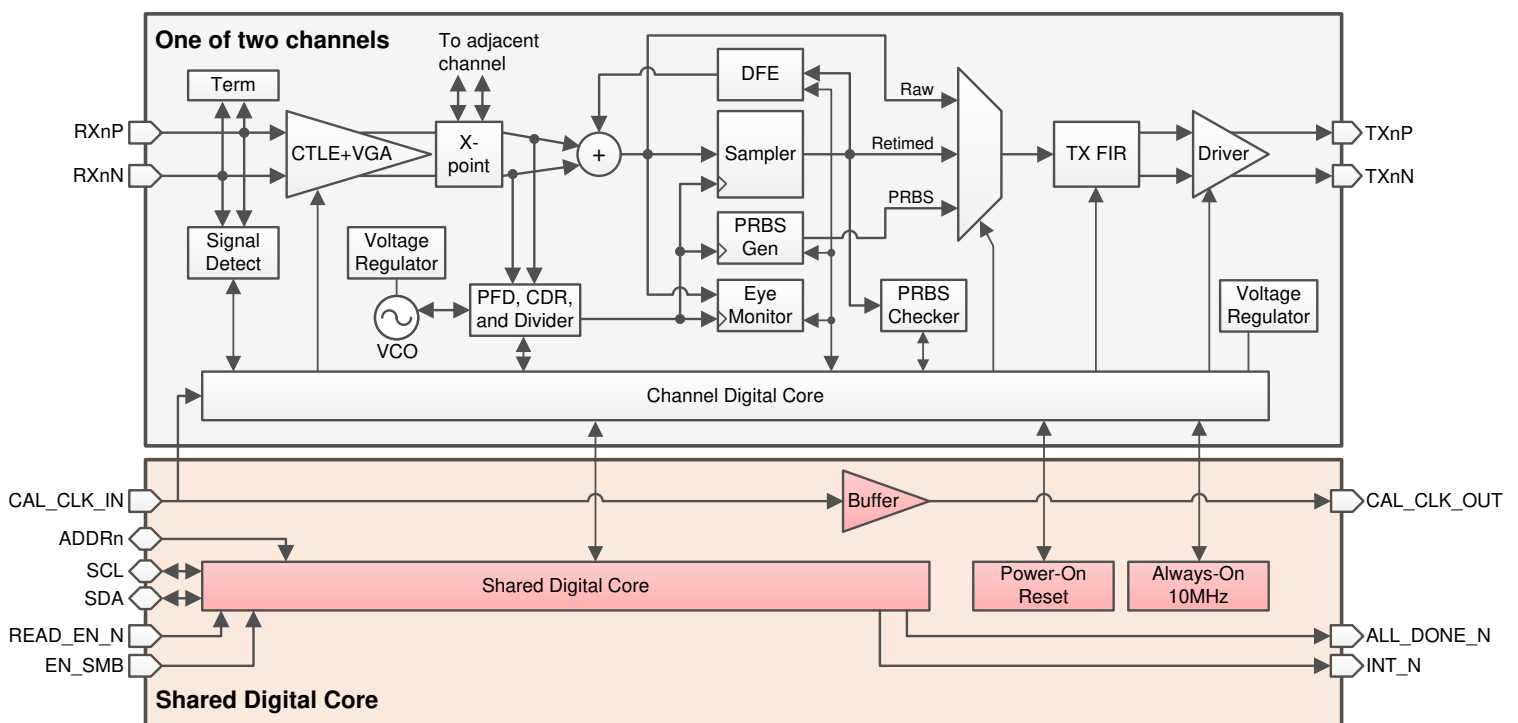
One of two channels

To adjacent channel

Term

RXnP

RXnN

CTLE+VGA

X-point

+

DFE

Sampler

Raw

Retimed

PRBS

TX FIR

Driver

TXnP

TXnN

Signal Detect

Voltage Regulator

VCO

PFD, CDR, and Divider

PRBS Gen

Eye Monitor

PRBS Checker

Voltage Regulator

Channel Digital Core

CAL_CLK_IN

Buffer

CAL_CLK_OUT

ADDRn

SCL

SDA

READ_EN_N

EN_SMB

Shared Digital Core

Power-On Reset

Always-On 10MHz

ALL_DONE_N

INT_N

Shared Digital Core